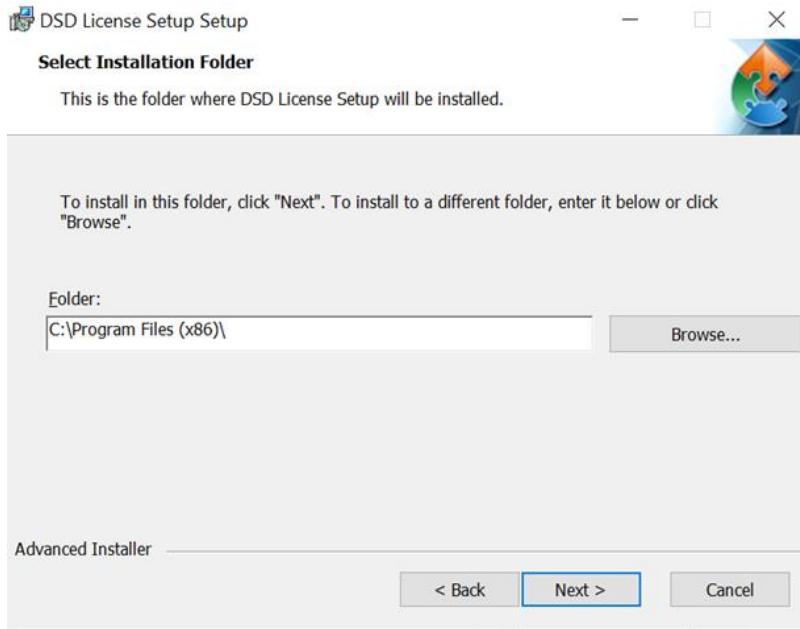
DSD License Setup Setup

Select Installation Folder

This is the folder where DSD License Setup will be installed.

To install in this folder, click "Next". To install to a different folder, enter it below or click "Browse".

Folder:

C:\Program Files (x86)\

Browse...

Advanced Installer

< Back

Next >

Cancel